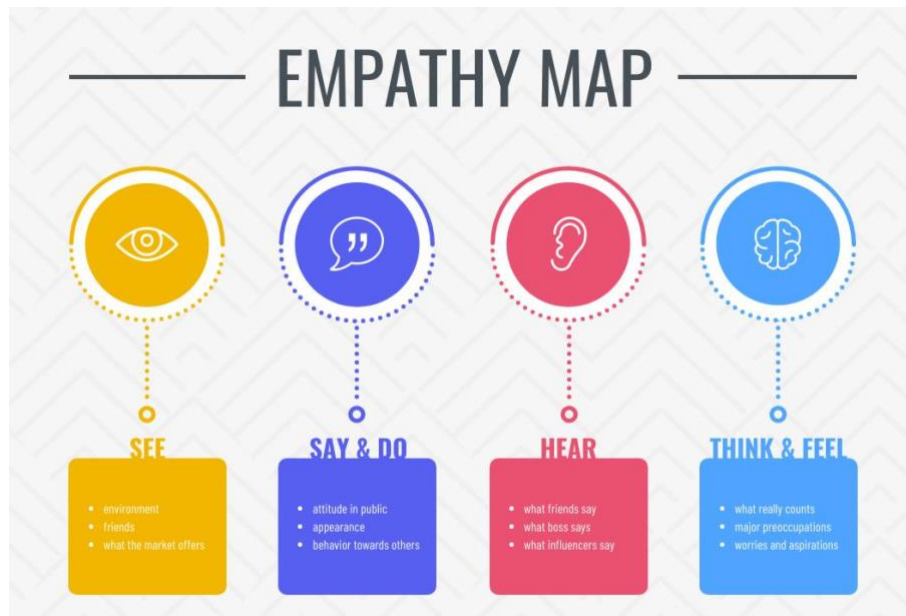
EMPATHY MAP

SEE
- environment
- friends
- what the market offers

SAY & DO
- attitude in public
- appearance
- behavior towards others

HEAR
- what friends say
- what boss says
- what influencers say

THINK & FEEL
- what really counts
- major preoccupations
- worries and aspirations